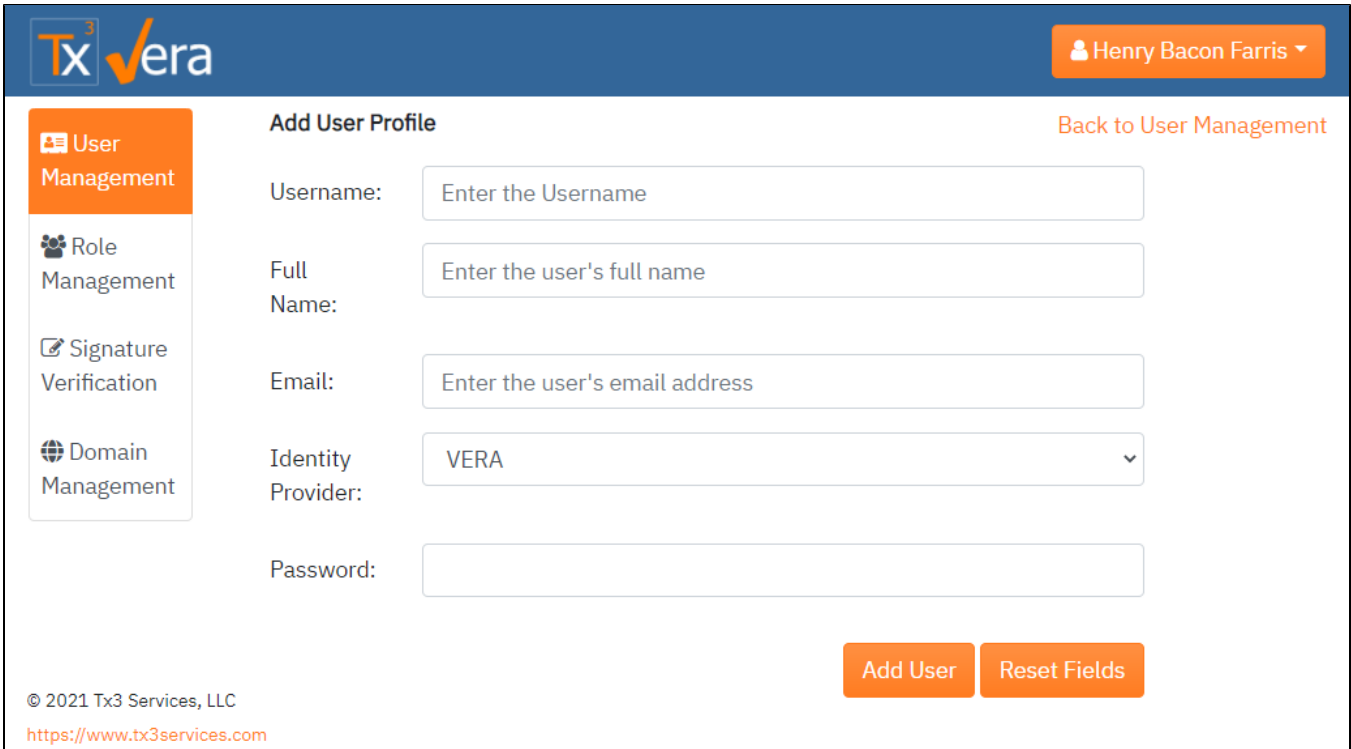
Tx³ Vera

Henry Bacon Farris

User Management

Role Management

Signature Verification

Domain Management

Add User Profile

Back to User Management

Username: Enter the Username

Full Name: Enter the user's full name

Email: Enter the user's email address

Identity Provider: VERA

Password:

Add User

Reset Fields

© 2021 Tx3 Services, LLC

https://www.tx3services.com